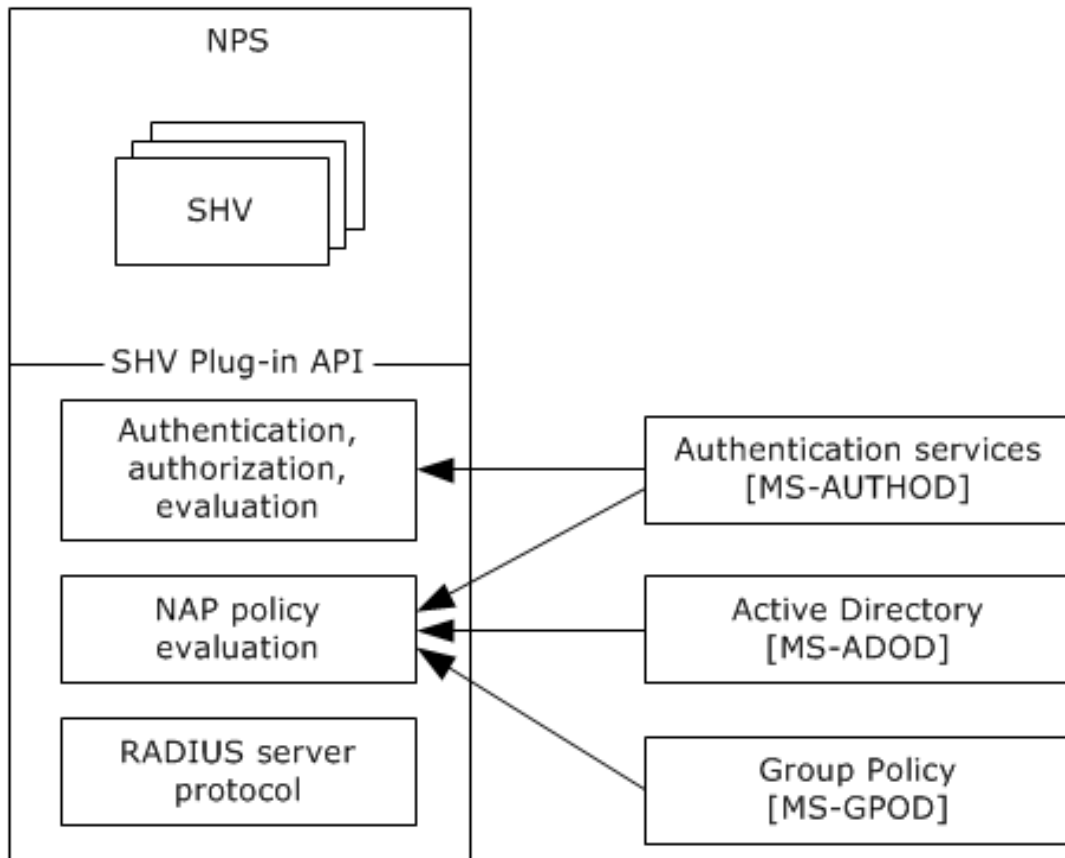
NPS

SHV

SHV Plug-in API

Authentication, authorization, evaluation

NAP policy evaluation

RADIUS server protocol

Authentication services [MS-AUTHOD]

Active Directory [MS-ADOD]

Group Policy [MS-GPOD]